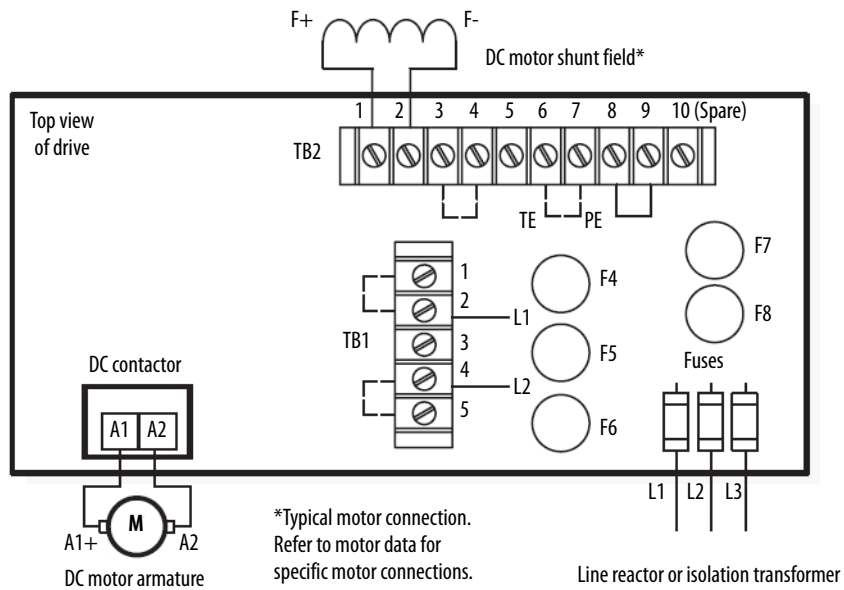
F+ F-

DC motor shunt field*

Top view of drive

TB2

1 2 3 4 5 6 7 8 9 10 (Spare)

TE PE

F7

F8

1
2
3
4
5

TB1

L1

L2

F4

F5

F6

Fuses

DC contactor

A1 A2

M

A1+ A2

DC motor armature

*Typical motor connection. Refer to motor data for specific motor connections.

L1 L2 L3

Line reactor or isolation transformer